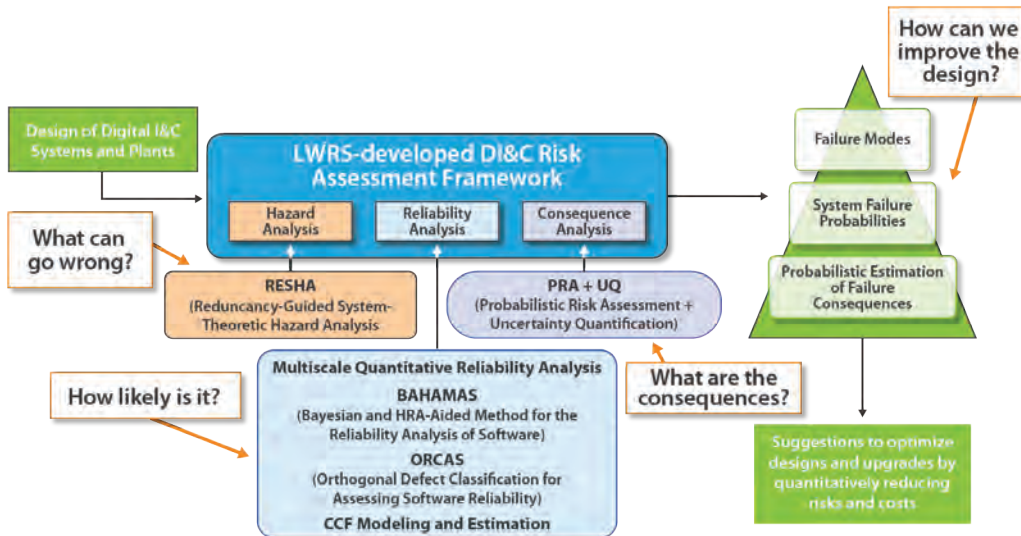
Design of Digital I&C Systems and Plants

LWRS-developed DI&C Risk Assessment Framework

Hazard Analysis

Reliability Analysis

Consequence Analysis

What can go wrong?

RESHA
(Reduncancy-Guided System-Theoretic Hazard Analysis

PRA + UQ
(Probabilistic Risk Assessment + Uncertainty Quantification)

How can we improve the design?

Failure Modes

System Failure Probabilities

Probabilistic Estimation of Failure Consequences

How likely is it?

Multiscale Quantitative Reliability Analysis
BAHAMAS
(Bayesian and HRA-Aided Method for the Reliability Analysis of Software)
ORCAS
(Orthogonal Defect Classification for Assessing Software Reliability)
CCF Modeling and Estimation

What are the consequences?

Suggestions to optimize designs and upgrades by quantitatively reducing risks and costs